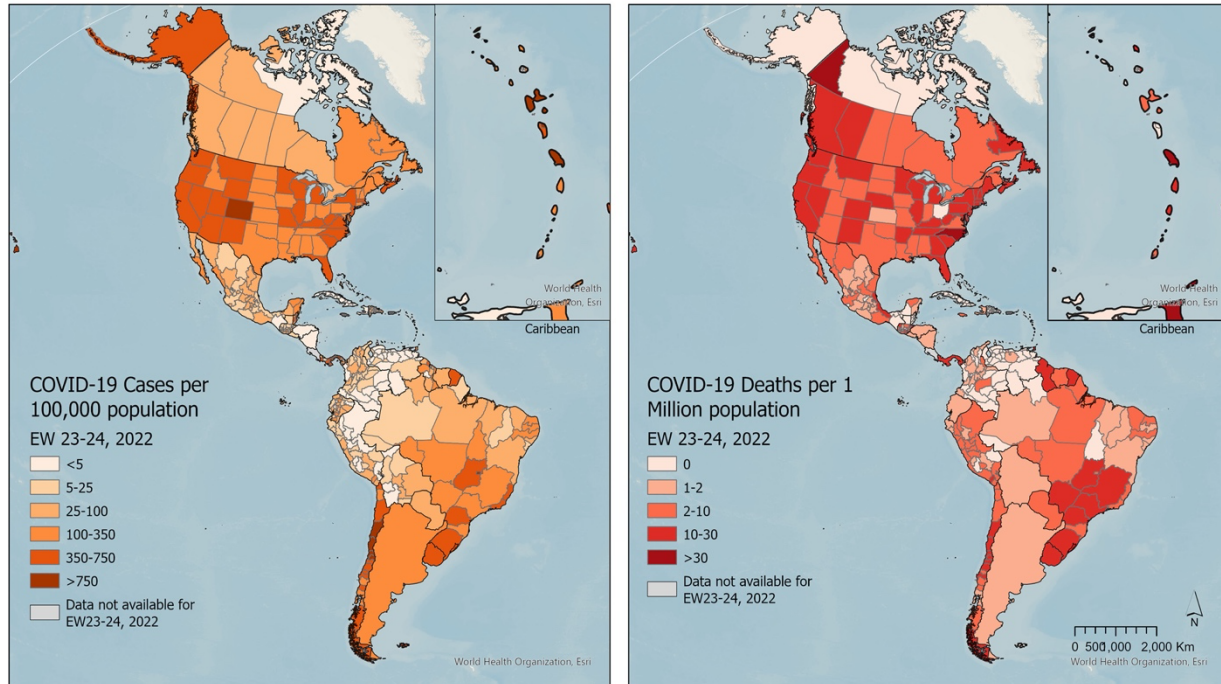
World Health Organization, Esri

Caribbean

COVID-19 Cases per 100,000 population

EW 23-24, 2022

<5

5-25

25-100

100-350

350-750

>750

Data not available for EW23-24, 2022

World Health Organization, Esri

World Health Organization, Esri

Caribbean

COVID-19 Deaths per 1 Million population

EW 23-24, 2022

0

1-2

2-10

10-30

>30

Data not available for EW23-24, 2022

N

0 500 1,000 2,000 Km

World Health Organization, Esri